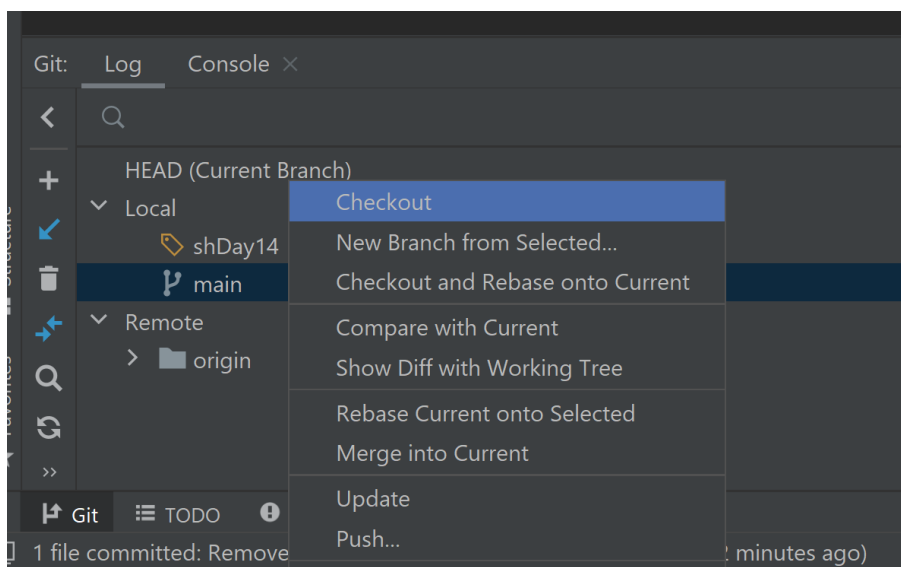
Git: Log Console ×

HEAD (Current Branch)
Local
shDay14
main
Remote
origin

Checkout
New Branch from Selected...
Checkout and Rebase onto Current
Compare with Current
Show Diff with Working Tree
Rebase Current onto Selected
Merge into Current
Update
Push...

Structure
Favorites

Git TODO

1 file committed: Remove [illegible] minutes ago)